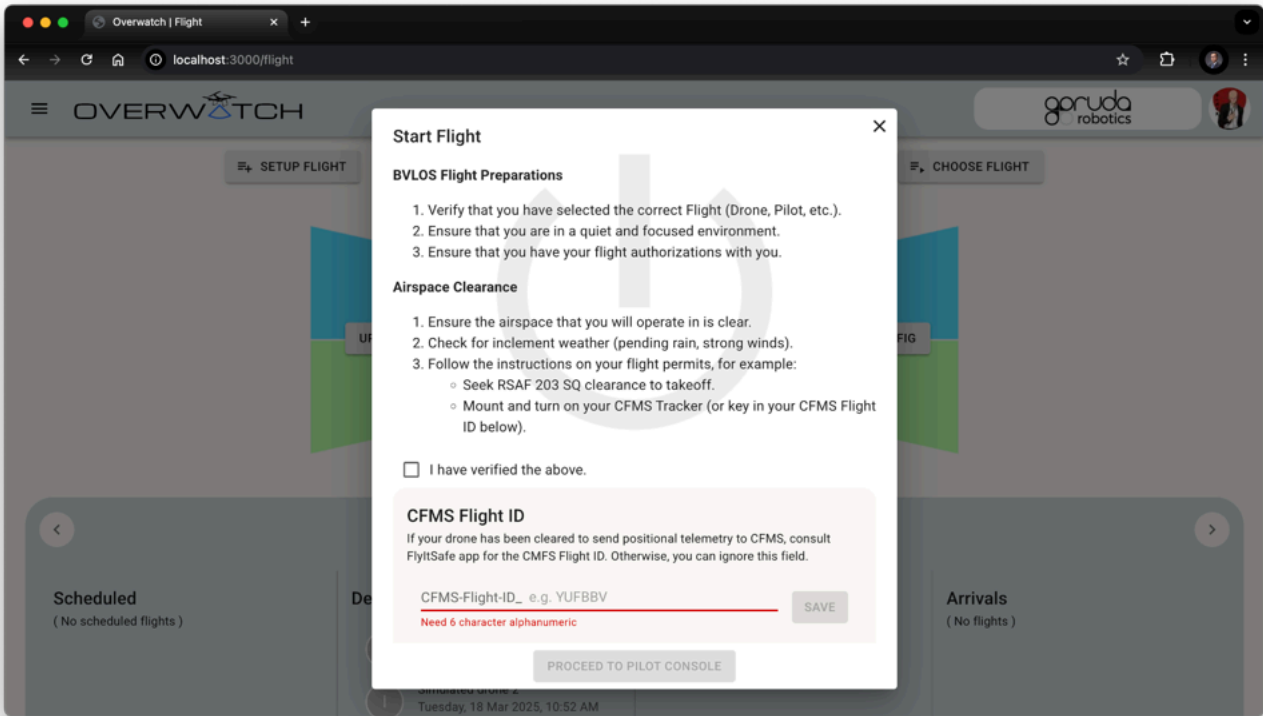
Overwatch | Flight

localhost:3000/flight

OVERWATCH

garuda robotics

SETUP FLIGHT

CHOOSE FLIGHT

UP

FIG

Start Flight

BVLOS Flight Preparations

1. Verify that you have selected the correct Flight (Drone, Pilot, etc.).
2. Ensure that you are in a quiet and focused environment.
3. Ensure that you have your flight authorizations with you.

Airspace Clearance

1. Ensure the airspace that you will operate in is clear.
2. Check for inclement weather (pending rain, strong winds).
3. Follow the instructions on your flight permits, for example:
◦ Seek RSAF 203 SQ clearance to takeoff.
◦ Mount and turn on your CFMS Tracker (or key in your CFMS Flight ID below).

I have verified the above.

CFMS Flight ID

If your drone has been cleared to send positional telemetry to CFMS, consult FlyItSafe app for the CMFS Flight ID. Otherwise, you can ignore this field.

CFMS-Flight-ID_ e.g. YUFBBV

SAVE

Need 6 character alphanumeric

PROCEED TO PILOT CONSOLE

Scheduled
( No scheduled flights )

De

Simulated drone 2
Tuesday, 18 Mar 2025, 10:52 AM

Arrivals
( No flights )